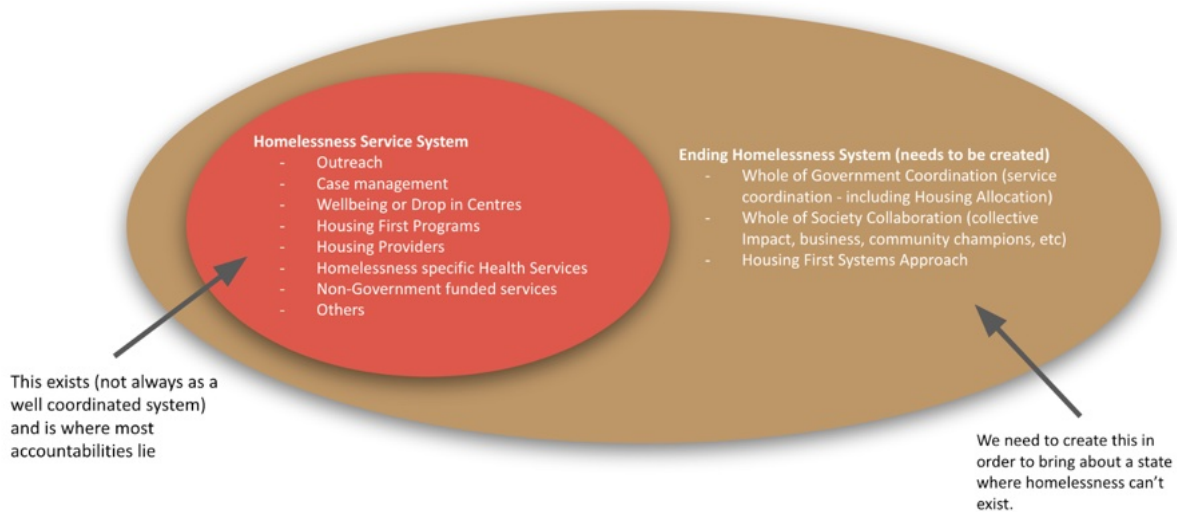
Homelessness Service System
- Outreach
- Case management
- Wellbeing or Drop in Centres
- Housing First Programs
- Housing Providers
- Homelessness specific Health Services
- Non-Government funded services
- Others

Ending Homelessness System (needs to be created)
- Whole of Government Coordination (service coordination - including Housing Allocation)
- Whole of Society Collaboration (collective Impact, business, community champions, etc)
- Housing First Systems Approach

This exists (not always as a well coordinated system) and is where most accountabilities lie

We need to create this in order to bring about a state where homelessness can't exist.